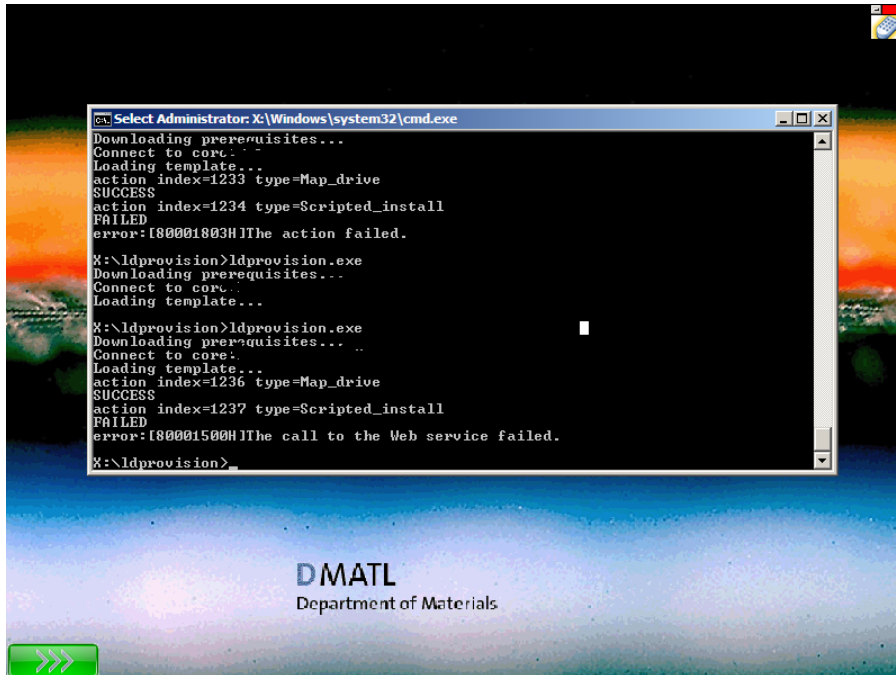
Select Administrator: X:\Windows\system32\cmd.exe

Downloading prerequisites...
Connect to core:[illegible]
Loading template...
action index=1233 type=Map_drive
SUCCESS
action index=1234 type=Scripted_install
FAILED
error:[80001803H]The action failed.

X:\ldprovision>ldprovision.exe
Downloading prerequisites...
Connect to core:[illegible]
Loading template...

X:\ldprovision>ldprovision.exe
Downloading prerequisites...
Connect to core:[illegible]
Loading template...
action index=1236 type=Map_drive
SUCCESS
action index=1237 type=Scripted_install
FAILED
error:[80001500H]The call to the Web service failed.

X:\ldprovision>_

DMATL
Department of Materials